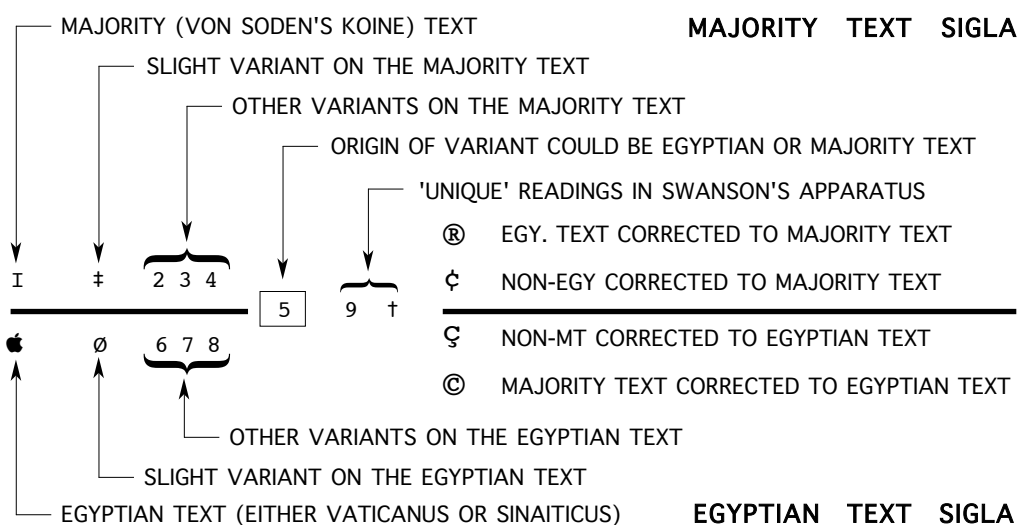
MAJORITY (VON SODEN'S KOINE) TEXT

MAJORITY TEXT SIGLA

SLIGHT VARIANT ON THE MAJORITY TEXT

OTHER VARIANTS ON THE MAJORITY TEXT

ORIGIN OF VARIANT COULD BE EGYPTIAN OR MAJORITY TEXT

'UNIQUE' READINGS IN SWANSON'S APPARATUS

® EGY. TEXT CORRECTED TO MAJORITY TEXT

I ‡ 2 3 4

¢ NON-EGY CORRECTED TO MAJORITY TEXT

5 9 †

Ç NON-MT CORRECTED TO EGYPTIAN TEXT

 Ø 6 7 8

© MAJORITY TEXT CORRECTED TO EGYPTIAN TEXT

OTHER VARIANTS ON THE EGYPTIAN TEXT

SLIGHT VARIANT ON THE EGYPTIAN TEXT

EGYPTIAN TEXT (EITHER VATICANUS OR SINAITICUS)

EGYPTIAN TEXT SIGLA